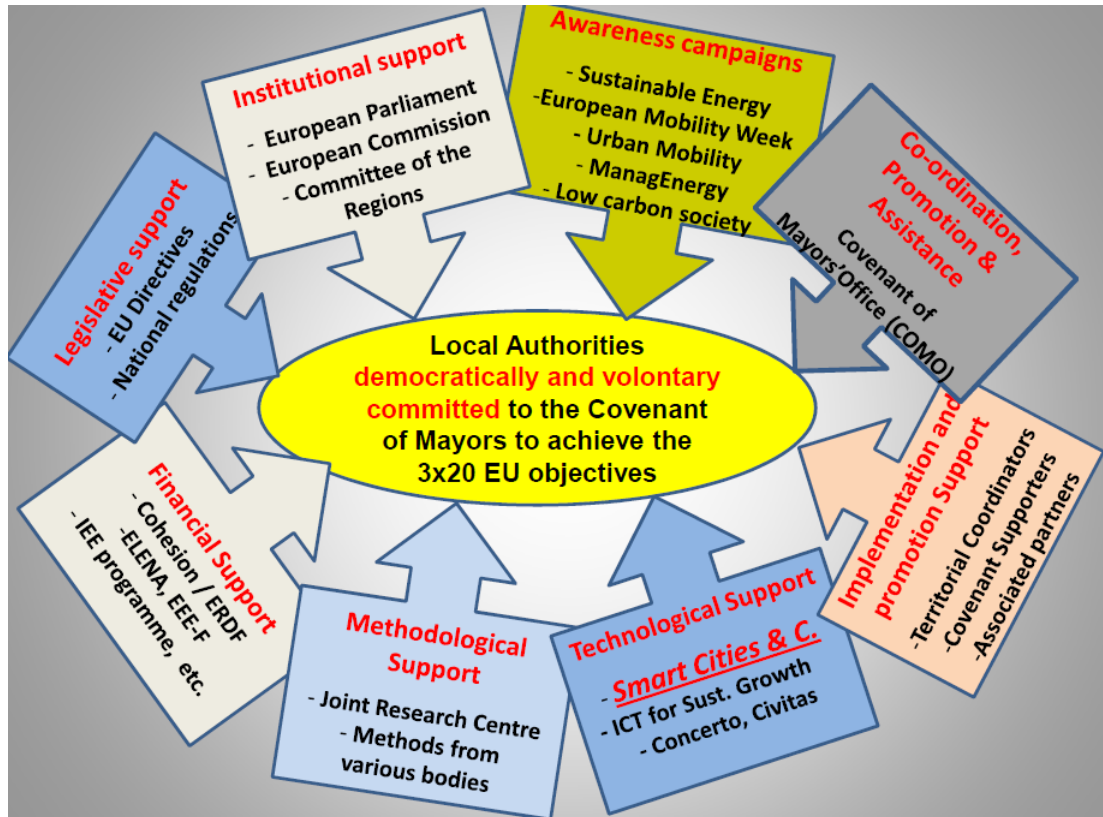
Institutional support
- European Parliament
- European Commission
- Committee of the Regions

Awareness campaigns
- Sustainable Energy
-European Mobility Week
- Urban Mobility
- ManagEnergy
- Low carbon society

Co-ordination, Promotion & Assistance
Covenant of Mayors'Office (COMO)

Legislative support
- EU Directives
- National regulations

Local Authorities democratically and volontary committed to the Covenant of Mayors to achieve the 3x20 EU objectives

Implementation and promotion Support
-Territorial Coordinators
-Covenant Supporters
-Associated partners

Financial Support
- Cohesion / ERDF
-ELENA, EEE-F
- IEE programme, etc.

Methodological Support
- Joint Research Centre
- Methods from various bodies

Technological Support
- Smart Cities & C.
- ICT for Sust. Growth
- Concerto, Civitas